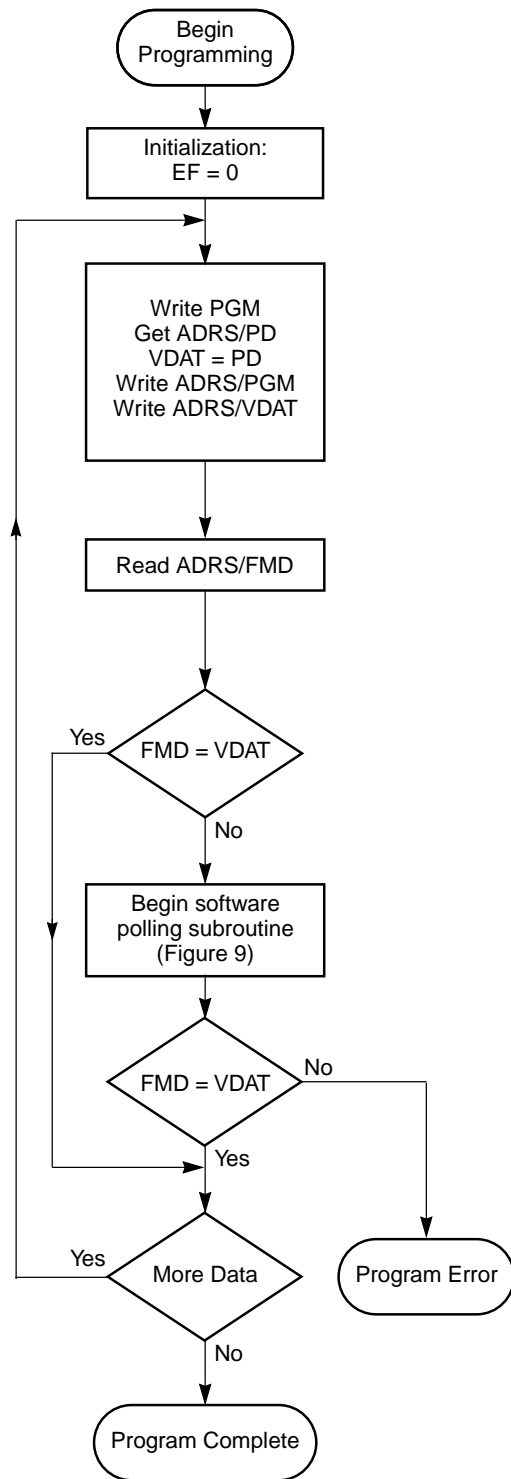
Begin Programming

Initialization:
EF = 0

Write PGM
Get ADRS/PD
VDAT = PD
Write ADRS/PGM
Write ADRS/VDAT

Read ADRS/FMD

Yes

FMD = VDAT

No

Begin software polling subroutine (Figure 9)

FMD = VDAT

No

Yes

Yes

More Data

Program Error

No

Program Complete